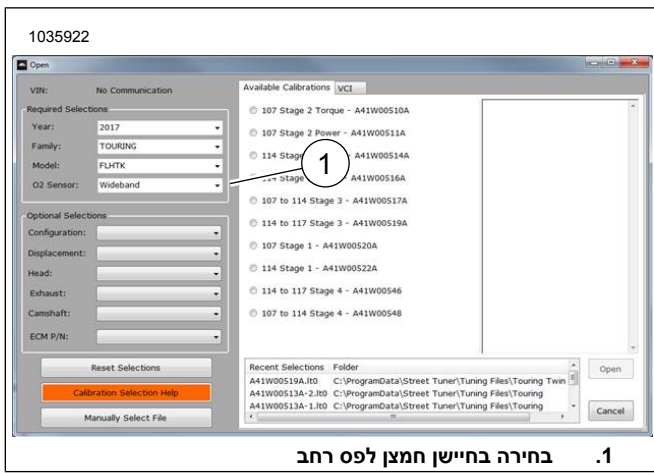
1035922

Open

VIN: No Communication

Required Selections

Year: 2017

Family: TOURING

Model: FLHTK

O2 Sensor: Wideband

Optional Selections

Configuration:

Displacement:

Head:

Exhaust:

Camshaft:

ECM P/N:

Reset Selections

Calibration Selection Help

Manually Select File

Available Calibrations VCI

107 Stage 2 Torque - A41W00510A

107 Stage 2 Power - A41W00511A

114 Stage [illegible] A41W00514A

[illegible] Stage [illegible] A41W00516A

107 to 114 Stage 3 - A41W00517A

114 to 117 Stage 3 - A41W00519A

107 Stage 1 - A41W00520A

114 Stage 1 - A41W00522A

114 to 117 Stage 4 - A41W00546

107 to 114 Stage 4 - A41W00548

1

| Recent Selections | Folder |
|---|---|
| A41W00519A.lt0 | C:\ProgramData\Street Tuner\Tuning Files\Touring Twin |
| A41W00513A-2.lt0 | C:\ProgramData\Street Tuner\Tuning Files\Touring |
| A41W00513A-1.lt0 | C:\ProgramData\Street Tuner\Tuning Files\Touring |

Open

Cancel

1. בחירה בחיישן חמצן לפס רחב